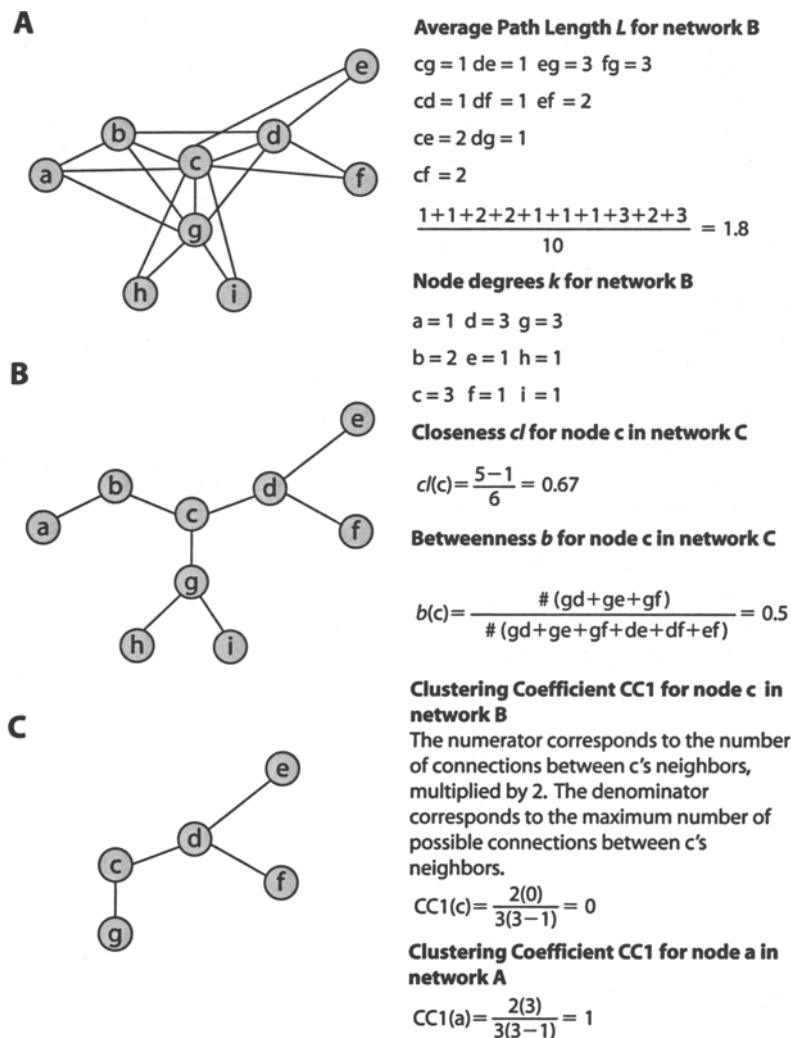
A

e
b
d
a
c
f
g
h
i

B

e
b
d
a
c
f
g
h
i

C

e
d
c
f
g

**Average Path Length *L* for network B**

cg = 1 de = 1 eg = 3 fg = 3

cd = 1 df = 1 ef = 2

ce = 2 dg = 1

cf = 2

$\frac{1+1+2+2+1+1+1+3+2+3}{10} = 1.8$

**Node degrees *k* for network B**

a = 1 d = 3 g = 3

b = 2 e = 1 h = 1

c = 3 f = 1 i = 1

**Closeness *cl* for node c in network C**

$cl(c) = \frac{5-1}{6} = 0.67$

**Betweenness *b* for node c in network C**

$b(c) = \frac{\#(gd+ge+gf)}{\#(gd+ge+gf+de+df+ef)} = 0.5$

**Clustering Coefficient CC1 for node c in network B**

The numerator corresponds to the number of connections between c's neighbors, multiplied by 2. The denominator corresponds to the maximum number of possible connections between c's neighbors.

$CC1(c) = \frac{2(0)}{3(3-1)} = 0$

**Clustering Coefficient CC1 for node a in network A**

$CC1(a) = \frac{2(3)}{3(3-1)} = 1$